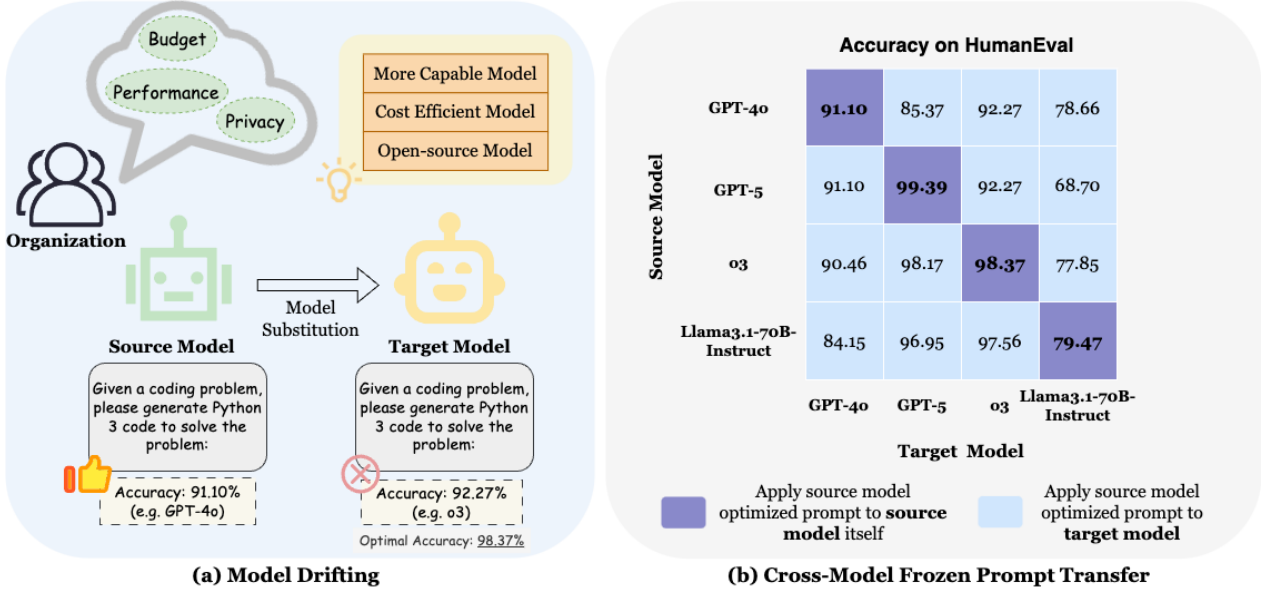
Budget

Performance

Privacy

More Capable Model

Cost Efficient Model

Open-source Model

Organization

Model Substitution

Source Model

Target Model

Given a coding problem, please generate Python 3 code to solve the problem:

Given a coding problem, please generate Python 3 code to solve the problem:

Accuracy: 91.10% (e.g. GPT-4o)

Accuracy: 92.27% (e.g. o3)

Optimal Accuracy: 98.37%

(a) Model Drifting

Accuracy on HumanEval

Source Model

| | GPT-4o | GPT-5 | o3 | Llama3.1-70B-Instruct |
|---|---|---|---|---|
| GPT-4o | 91.10 | 85.37 | 92.27 | 78.66 |
| GPT-5 | 91.10 | 99.39 | 92.27 | 68.70 |
| o3 | 90.46 | 98.17 | 98.37 | 77.85 |
| Llama3.1-70B-Instruct | 84.15 | 96.95 | 97.56 | 79.47 |

Target Model

Apply source model optimized prompt to source model itself

Apply source model optimized prompt to target model

(b) Cross-Model Frozen Prompt Transfer